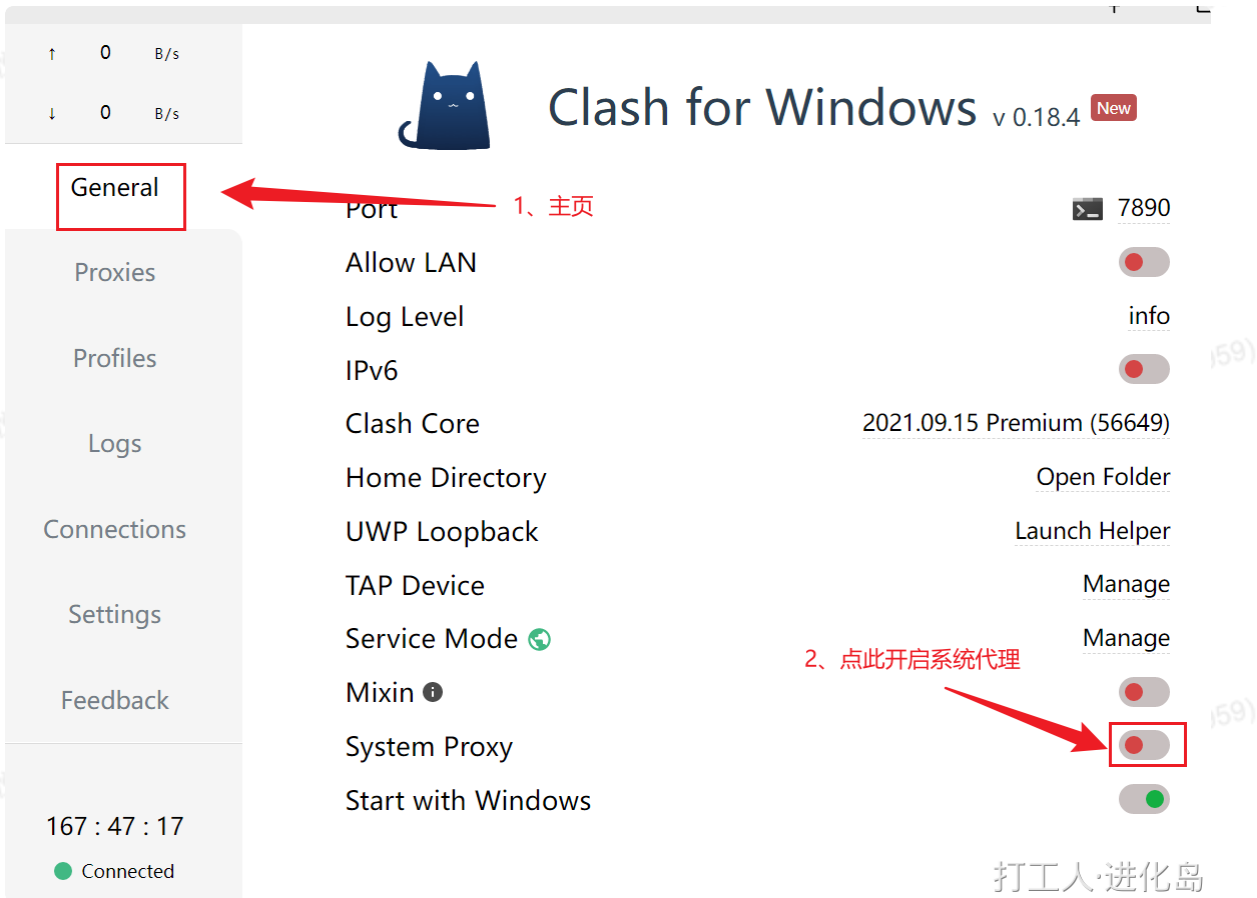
↑ 0 B/s

↓ 0 B/s

General

Proxies

Profiles

Logs

Connections

Settings

Feedback

167 : 47 : 17

Connected

Clash for Windows v 0.18.4 New

1、主页

Port 7890

Allow LAN

Log Level info

IPv6

Clash Core 2021.09.15 Premium (56649)

Home Directory Open Folder

UWP Loopback Launch Helper

TAP Device Manage

Service Mode Manage

2、点此开启系统代理

Mixin

System Proxy

Start with Windows

打工人·进化岛